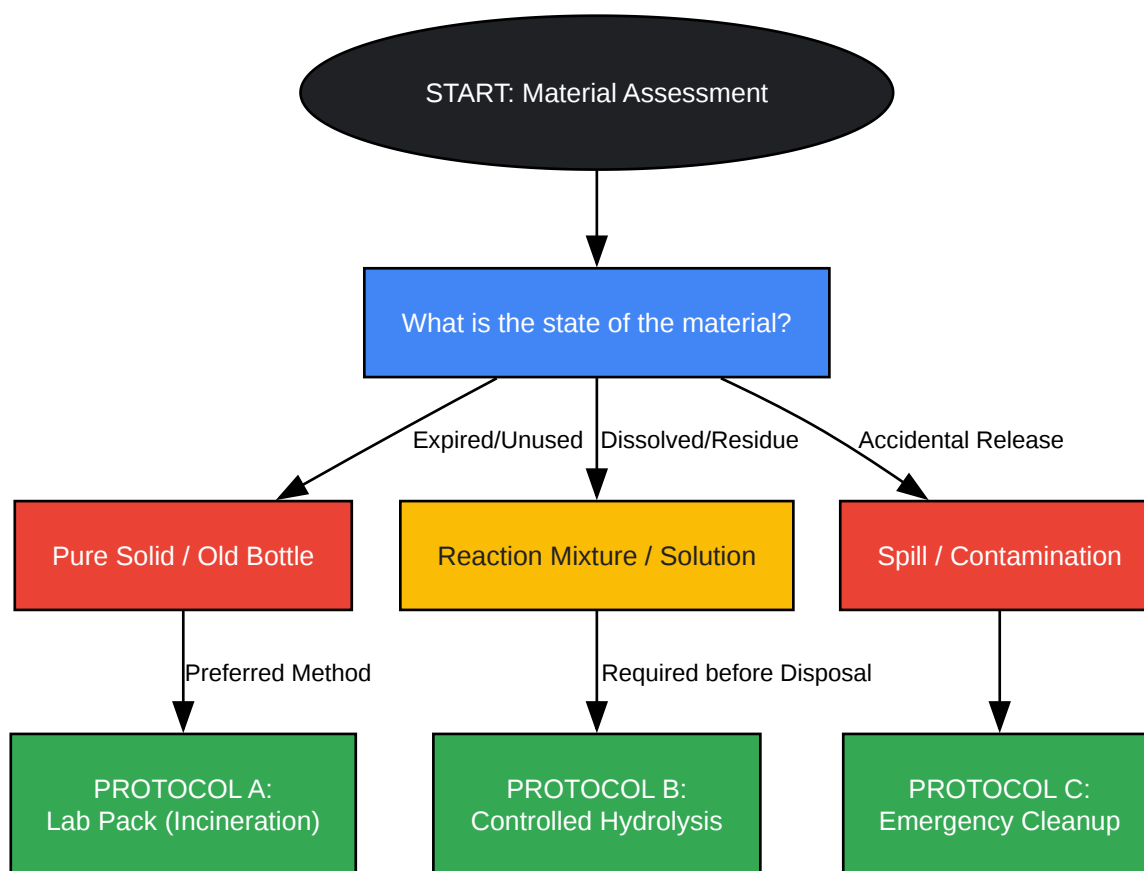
START: Material Assessment

What is the state of the material?

Expired/Unused

Dissolved/Residue

Accidental Release

Pure Solid / Old Bottle

Reaction Mixture / Solution

Spill / Contamination

Preferred Method

Required before Disposal

PROTOCOL A:
Lab Pack (Incineration)

PROTOCOL B:
Controlled Hydrolysis

PROTOCOL C:
Emergency Cleanup